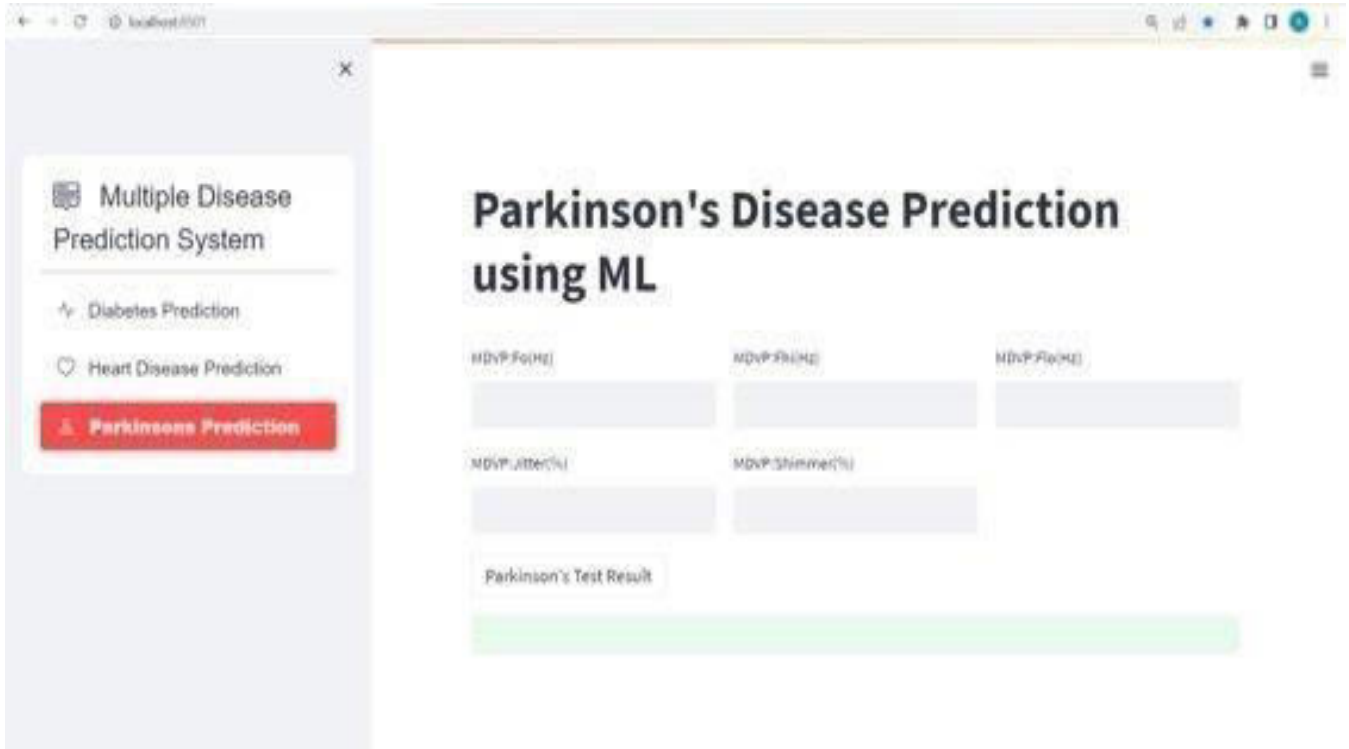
localhost:8501

×

Multiple Disease Prediction System

Diabetes Prediction

Heart Disease Prediction

Parkinsons Prediction

Parkinson's Disease Prediction using ML

MDVP:Fo(Hz)

MDVP:Fhi(Hz)

MDVP:Flo(Hz)

MDVP:Jitter(%)

MDVP:Shimmer(%)

Parkinson's Test Result